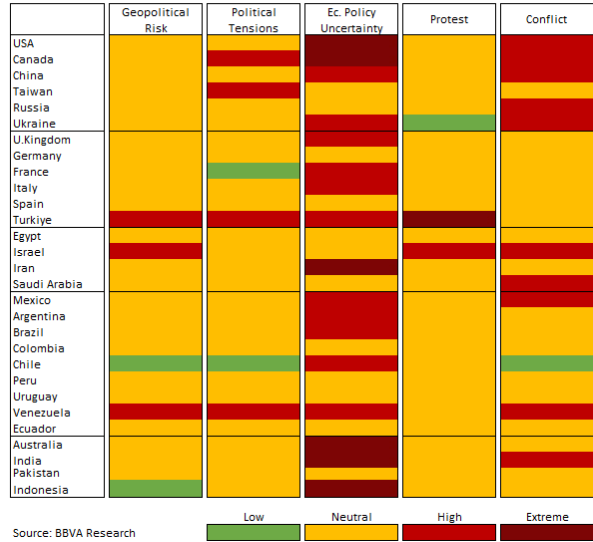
| | Geopolitical Risk | Political Tensions | Ec. Policy Uncertainty | Protest | Conflict |
|---|---|---|---|---|---|
| USA | | | | | |
| Canada | | | | | |
| China | | | | | |
| Taiwan | | | | | |
| Russia | | | | | |
| Ukraine | | | | | |
| U.Kingdom | | | | | |
| Germany | | | | | |
| France | | | | | |
| Italy | | | | | |
| Spain | | | | | |
| Turkiye | | | | | |
| Egypt | | | | | |
| Israel | | | | | |
| Iran | | | | | |
| Saudi Arabia | | | | | |
| Mexico | | | | | |
| Argentina | | | | | |
| Brazil | | | | | |
| Colombia | | | | | |
| Chile | | | | | |
| Peru | | | | | |
| Uruguay | | | | | |
| Venezuela | | | | | |
| Ecuador | | | | | |
| Australia | | | | | |
| India | | | | | |
| Pakistan | | | | | |
| Indonesia | | | | | |

Source: BBVA Research

Low Neutral High Extreme